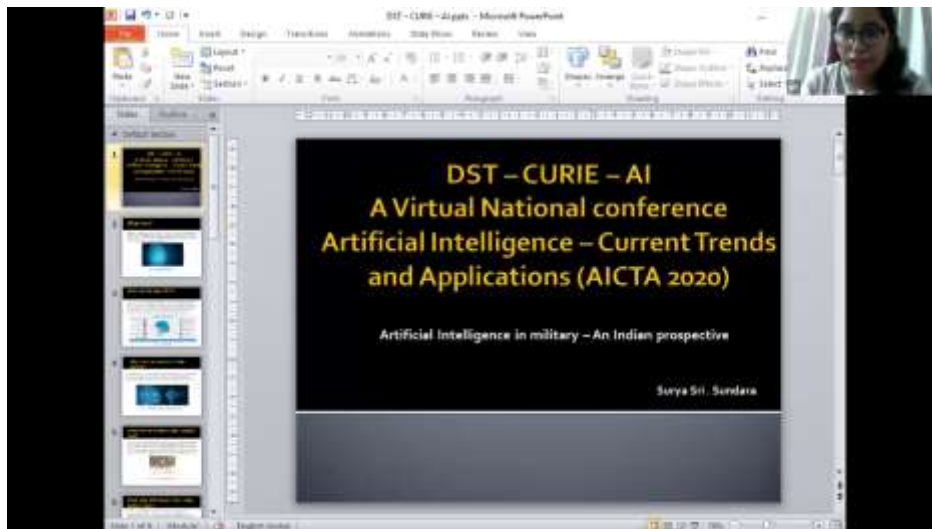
DST – CURIE – AI.pptx - Microsoft PowerPoint

File Home Insert Design Transitions Animations Slide Show Review View

Paste New Slide Layout Reset Section Shapes Arrange Quick Styles Find Replace Select

Clipboard Slides Font Paragraph Drawing Editing

Slides Outline

Default Section

DST – CURIE – AI
A Virtual National conference
Artificial Intelligence – Current Trends and Applications (AICTA 2020)

Artificial Intelligence in military – An Indian prospective

Surya Sri . Sundara

Slide 1 of 8 English (India)